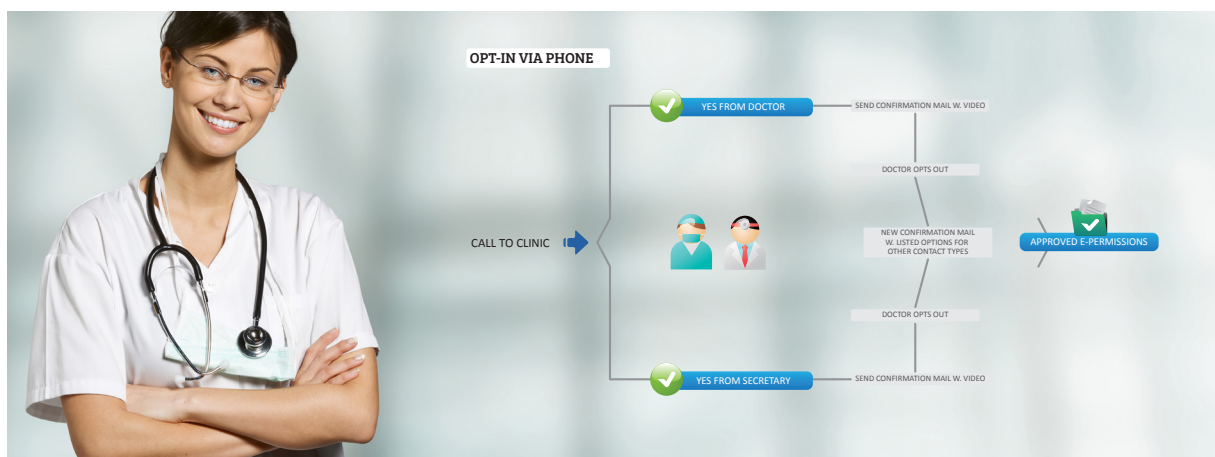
OPT-IN VIA PHONE

YES FROM DOCTOR

SEND CONFIRMATION MAIL W. VIDEO

DOCTOR OPTS OUT

CALL TO CLINIC

NEW CONFIRMATION MAIL W. LISTED OPTIONS FOR OTHER CONTACT TYPES

APPROVED E-PERMISSIONS

DOCTOR OPTS OUT

YES FROM SECRETARY

SEND CONFIRMATION MAIL W. VIDEO